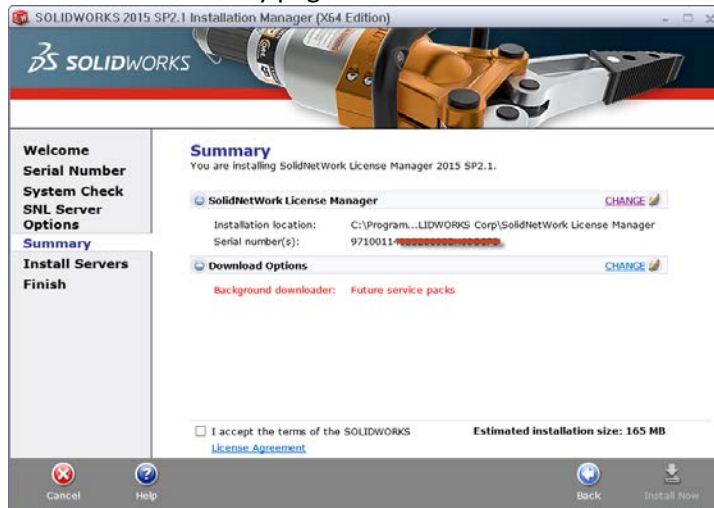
SOLIDWORKS 2015 SP2.1 Installation Manager (X64 Edition)

SOLIDWORKS

Welcome
Serial Number
System Check
SNL Server Options
Summary
Install Servers
Finish

Summary
You are installing SolidNetWork License Manager 2015 SP2.1.

SolidNetWork License Manager
CHANGE

Installation location: C:\Program...LIDWORKS Corp\SolidNetWork License Manager
Serial number(s): 9710011-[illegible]

Download Options
CHANGE

Background downloader: Future service packs

I accept the terms of the SOLIDWORKS License Agreement

Estimated installation size: 165 MB

Cancel
Help
Back
Install Now